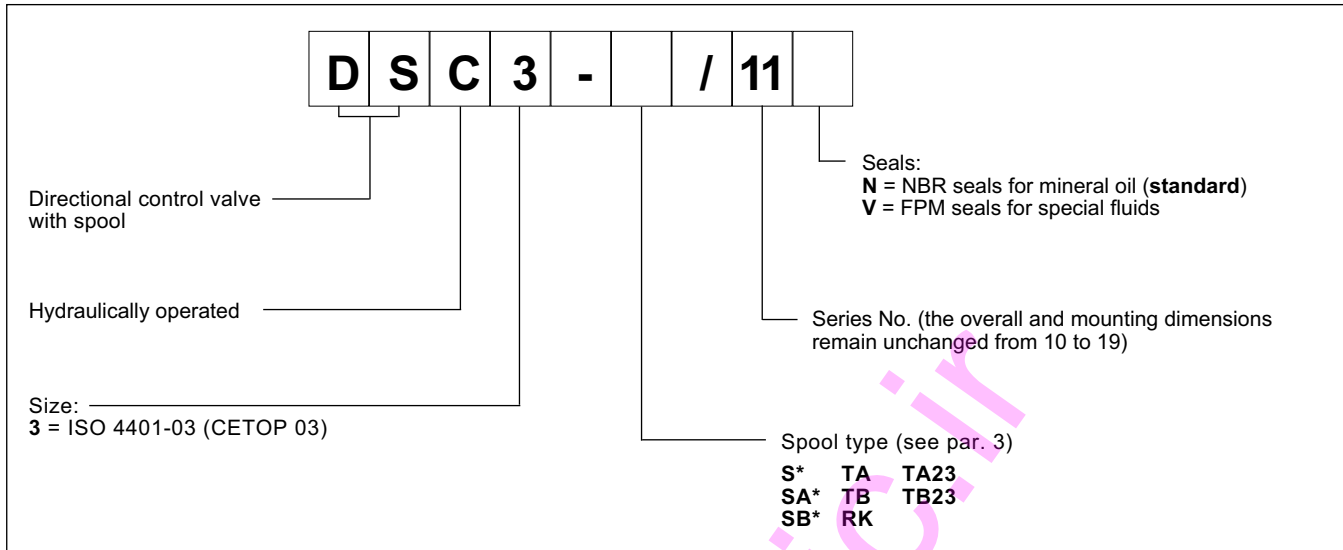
| D | S | C | 3 | - |  | / | 11 |  |
|---|---|---|---|---|---|---|---|---|

Seals:
**N** = NBR seals for mineral oil (**standard**)
**V** = FPM seals for special fluids

Directional control valve with spool

Hydraulically operated

Series No. (the overall and mounting dimensions remain unchanged from 10 to 19)

Size:
**3** = ISO 4401-03 (CETOP 03)

Spool type (see par. 3)

| **S*** | **TA** | **TA23** |
|---|---|---|
| **SA*** | **TB** | **TB23** |
| **SB*** | **RK** | |